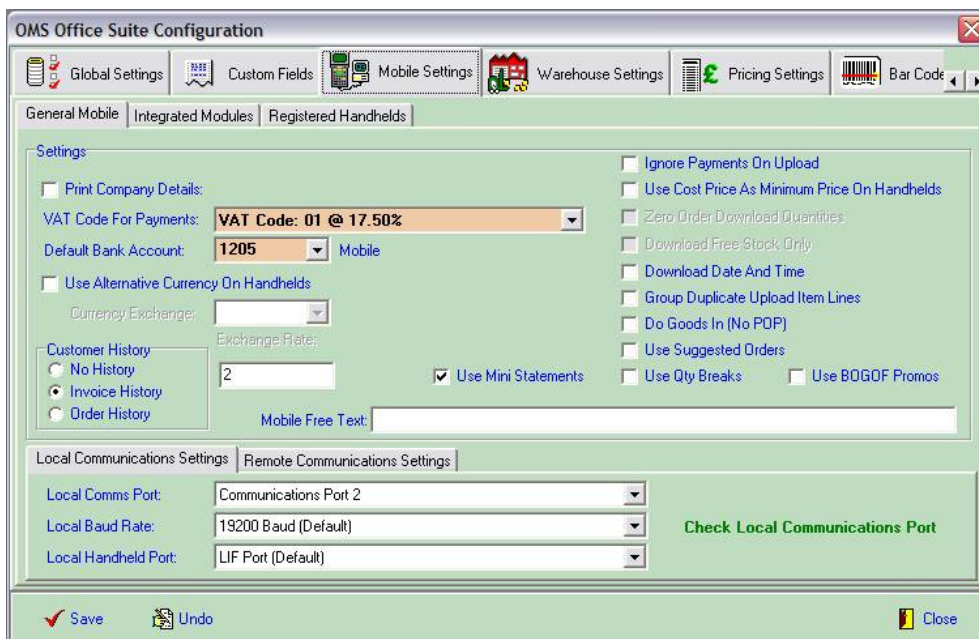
OMS Office Suite Configuration

Global Settings | Custom Fields | Mobile Settings | Warehouse Settings | Pricing Settings | Bar Code

General Mobile | Integrated Modules | Registered Handhelds

Settings

Print Company Details:

VAT Code For Payments: VAT Code: 01 @ 17.50%

Default Bank Account: 1205 Mobile

Use Alternative Currency On Handhelds

Currency Exchange:

Exchange Rate:

2

Customer History
No History
Invoice History
Order History

Use Mini Statements

Ignore Payments On Upload
Use Cost Price As Minimum Price On Handhelds
Zero Order Download Quantities
Download Free Stock Only
Download Date And Time
Group Duplicate Upload Item Lines
Do Goods In (No POP)
Use Suggested Orders
Use Qty Breaks
Use BOGOF Promos

Mobile Free Text:

Local Communications Settings | Remote Communications Settings

Local Comms Port: Communications Port 2
Local Baud Rate: 19200 Baud (Default)
Local Handheld Port: LIF Port (Default)

Check Local Communications Port

Save
Undo
Close